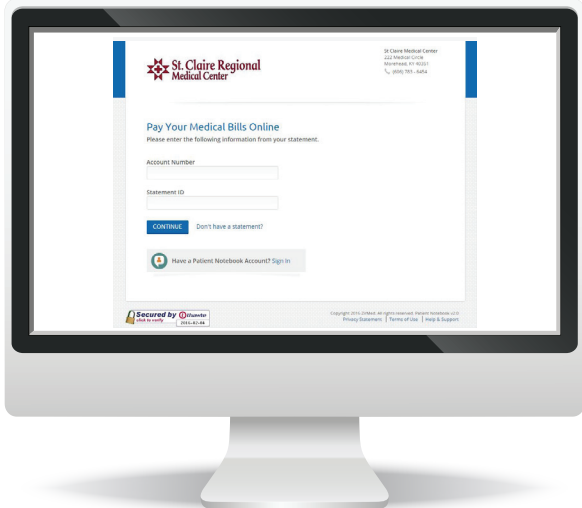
St. Claire Regional Medical Center

St Claire Medical Center
222 Medical Circle
Morehead, KY 40351
(606) 783 - 6454

Pay Your Medical Bills Online
Please enter the following information from your statement.

Account Number

Statement ID

CONTINUE Don't have a statement?

Have a Patient Notebook Account? Sign In

Secured by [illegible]
click to verify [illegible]

Copyright 2015 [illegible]. All rights reserved. Patient Notebook LLC
Privacy Statement | Terms of Use | Help & Support